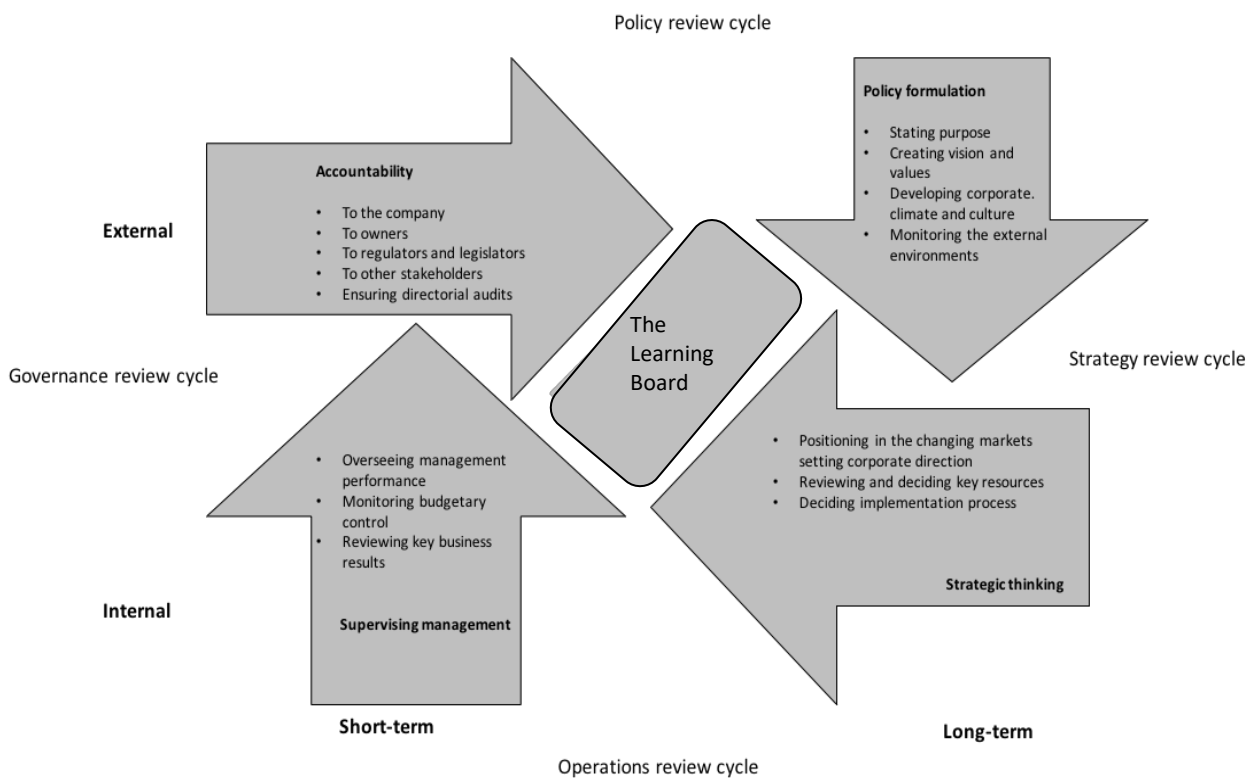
Policy review cycle

Policy formulation

- Stating purpose
- Creating vision and values
- Developing corporate. climate and culture
- Monitoring the external environments

Accountability

- To the company
- To owners
- To regulators and legislators
- To other stakeholders
- Ensuring directorial audits

External

The Learning Board

Governance review cycle

Strategy review cycle

- Positioning in the changing markets setting corporate direction
- Reviewing and deciding key resources
- Deciding implementation process

Strategic thinking

- Overseeing management performance
- Monitoring budgetary control
- Reviewing key business results

Supervising management

Internal

Short-term

Long-term

Operations review cycle